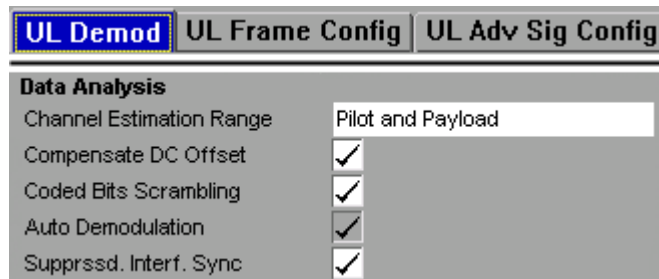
UL Demod | UL Frame Config | UL Adv Sig Config

Data Analysis

| | |
|---|---|
| Channel Estimation Range | Pilot and Payload |
| Compensate DC Offset | ✓ |
| Coded Bits Scrambling | ✓ |
| Auto Demodulation | ✓ |
| Supprssd. Interf. Sync | ✓ |